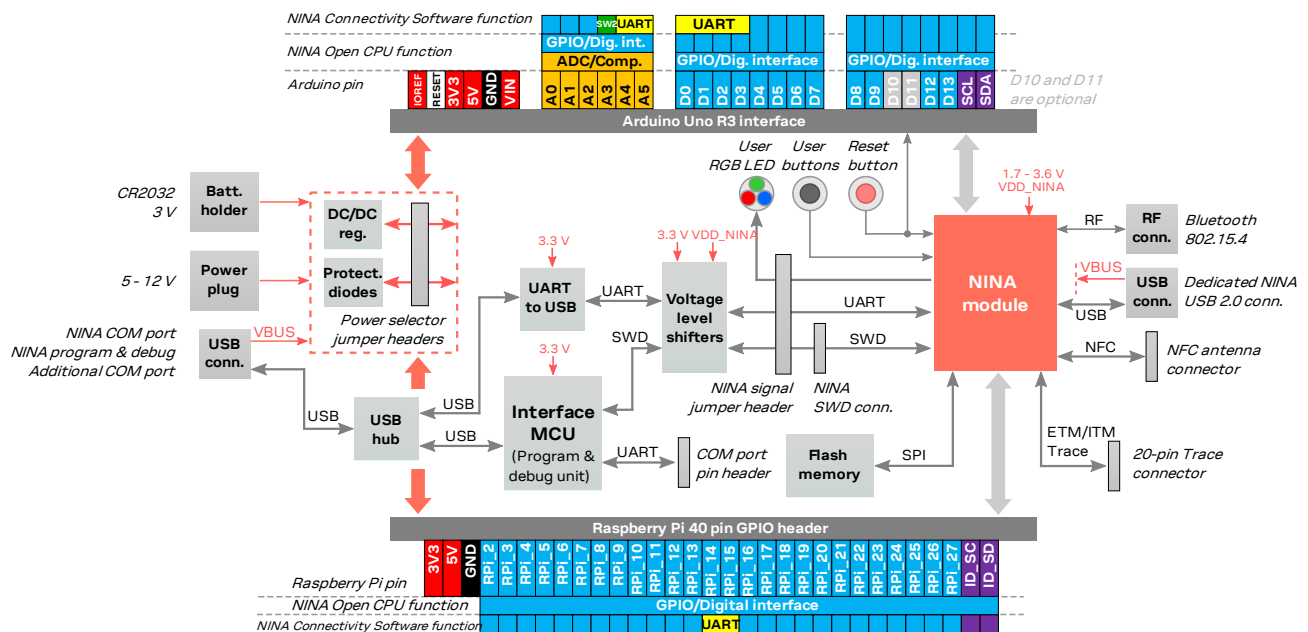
NINA Connectivity Software function
NINA Open CPU function
Arduino pin

SW2 UART
GPIO/Dig. int.
ADC/Comp.
UART
GPIO/Dig. interface
GPIO/Dig. interface

IOREF RESET 3V3 5V GND VIN
A0 A1 A2 A3 A4 A5
D0 D1 D2 D3 D4 D5 D6 D7
D8 D9 D10 D11 D12 D13 SCL SDA

D10 and D11 are optional

Arduino Uno R3 interface

CR2032 3 V
Batt. holder
5 - 12 V
Power plug
DC/DC reg.
Protect. diodes
Power selector jumper headers

User RGB LED
User buttons
Reset button
1.7 - 3.6 V VDD_NINA
RF
RF conn.
Bluetooth 802.15.4
VBUS
USB conn.
Dedicated NINA USB 2.0 conn.
USB
NINA module
NFC
NFC antenna connector

3.3 V
UART to USB
UART
3.3 V VDD_NINA
Voltage level shifters
UART
SWD
SWD

NINA COM port
NINA program & debug
Additional COM port
VBUS
USB conn.
USB
USB hub
USB
USB
3.3 V
Interface MCU
(Program & debug unit)
UART
COM port pin header
NINA signal jumper header
NINA SWD conn.
Flash memory
SPI
ETM/ITM Trace
20-pin Trace connector

Raspberry Pi 40 pin GPIO header

3V3 5V GND RPi_2 RPi_3 RPi_4 RPi_5 RPi_6 RPi_7 RPi_8 RPi_9 RPi_10 RPi_11 RPi_12 RPi_13 RPi_14 RPi_15 RPi_16 RPi_17 RPi_18 RPi_19 RPi_20 RPi_21 RPi_22 RPi_23 RPi_24 RPi_25 RPi_26 RPi_27 ID_SC ID_SD

Raspberry Pi pin
NINA Open CPU function
GPIO/Digital interface
NINA Connectivity Software function
UART